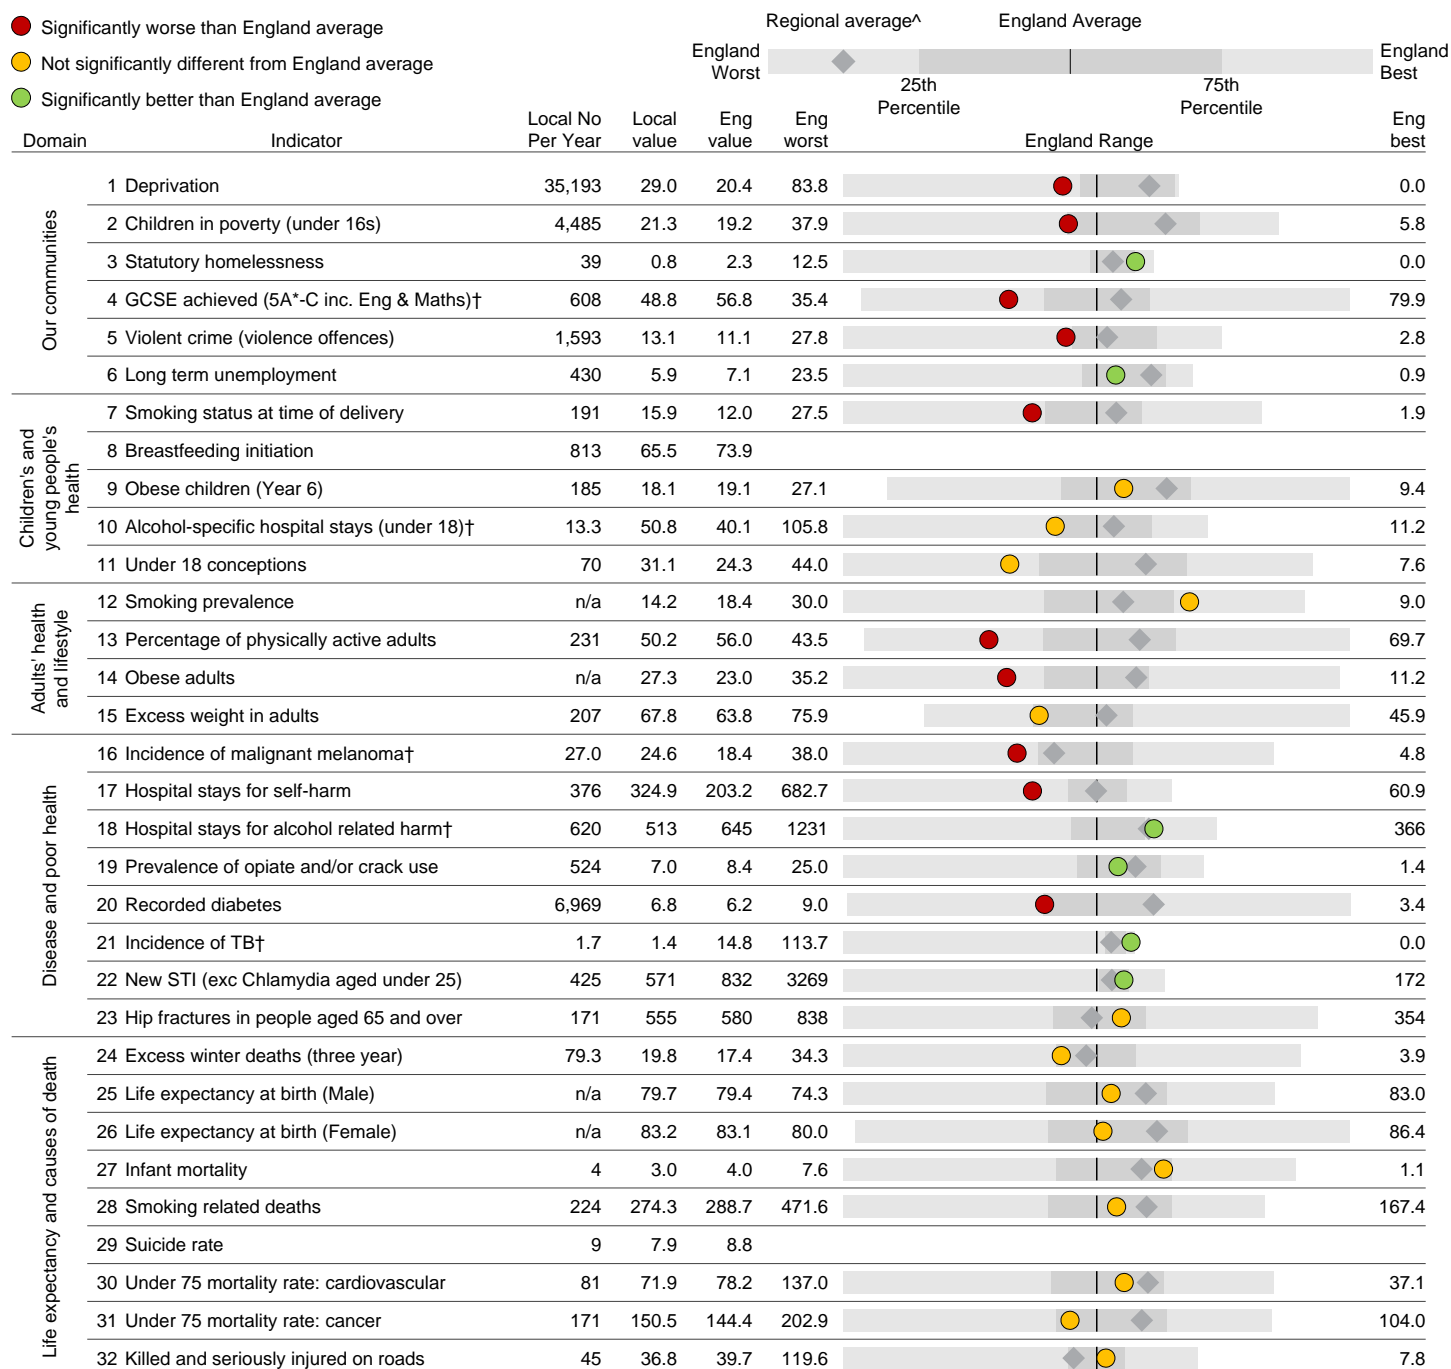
Significantly worse than England average
Not significantly different from England average
Significantly better than England average

Regional average^ England Average
England Worst 25th Percentile 75th Percentile England Best

| Domain | Indicator | Local No Per Year | Local value | Eng value | Eng worst | England Range | Eng best |
|---|---|---|---|---|---|---|---|
| Our communities | 1 Deprivation | 35,193 | 29.0 | 20.4 | 83.8 | | 0.0 |
| | 2 Children in poverty (under 16s) | 4,485 | 21.3 | 19.2 | 37.9 | | 5.8 |
| | 3 Statutory homelessness | 39 | 0.8 | 2.3 | 12.5 | | 0.0 |
| | 4 GCSE achieved (5A*-C inc. Eng & Maths)† | 608 | 48.8 | 56.8 | 35.4 | | 79.9 |
| | 5 Violent crime (violence offences) | 1,593 | 13.1 | 11.1 | 27.8 | | 2.8 |
| | 6 Long term unemployment | 430 | 5.9 | 7.1 | 23.5 | | 0.9 |
| Children's and young people's health | 7 Smoking status at time of delivery | 191 | 15.9 | 12.0 | 27.5 | | 1.9 |
| | 8 Breastfeeding initiation | 813 | 65.5 | 73.9 | | | |
| | 9 Obese children (Year 6) | 185 | 18.1 | 19.1 | 27.1 | | 9.4 |
| | 10 Alcohol-specific hospital stays (under 18)† | 13.3 | 50.8 | 40.1 | 105.8 | | 11.2 |
| | 11 Under 18 conceptions | 70 | 31.1 | 24.3 | 44.0 | | 7.6 |
| Adults' health and lifestyle | 12 Smoking prevalence | n/a | 14.2 | 18.4 | 30.0 | | 9.0 |
| | 13 Percentage of physically active adults | 231 | 50.2 | 56.0 | 43.5 | | 69.7 |
| | 14 Obese adults | n/a | 27.3 | 23.0 | 35.2 | | 11.2 |
| | 15 Excess weight in adults | 207 | 67.8 | 63.8 | 75.9 | | 45.9 |
| Disease and poor health | 16 Incidence of malignant melanoma† | 27.0 | 24.6 | 18.4 | 38.0 | | 4.8 |
| | 17 Hospital stays for self-harm | 376 | 324.9 | 203.2 | 682.7 | | 60.9 |
| | 18 Hospital stays for alcohol related harm† | 620 | 513 | 645 | 1231 | | 366 |
| | 19 Prevalence of opiate and/or crack use | 524 | 7.0 | 8.4 | 25.0 | | 1.4 |
| | 20 Recorded diabetes | 6,969 | 6.8 | 6.2 | 9.0 | | 3.4 |
| | 21 Incidence of TB† | 1.7 | 1.4 | 14.8 | 113.7 | | 0.0 |
| | 22 New STI (exc Chlamydia aged under 25) | 425 | 571 | 832 | 3269 | | 172 |
| | 23 Hip fractures in people aged 65 and over | 171 | 555 | 580 | 838 | | 354 |
| Life expectancy and causes of death | 24 Excess winter deaths (three year) | 79.3 | 19.8 | 17.4 | 34.3 | | 3.9 |
| | 25 Life expectancy at birth (Male) | n/a | 79.7 | 79.4 | 74.3 | | 83.0 |
| | 26 Life expectancy at birth (Female) | n/a | 83.2 | 83.1 | 80.0 | | 86.4 |
| | 27 Infant mortality | 4 | 3.0 | 4.0 | 7.6 | | 1.1 |
| | 28 Smoking related deaths | 224 | 274.3 | 288.7 | 471.6 | | 167.4 |
| | 29 Suicide rate | 9 | 7.9 | 8.8 | | | |
| | 30 Under 75 mortality rate: cardiovascular | 81 | 71.9 | 78.2 | 137.0 | | 37.1 |
| | 31 Under 75 mortality rate: cancer | 171 | 150.5 | 144.4 | 202.9 | | 104.0 |
| | 32 Killed and seriously injured on roads | 45 | 36.8 | 39.7 | 119.6 | | 7.8 |